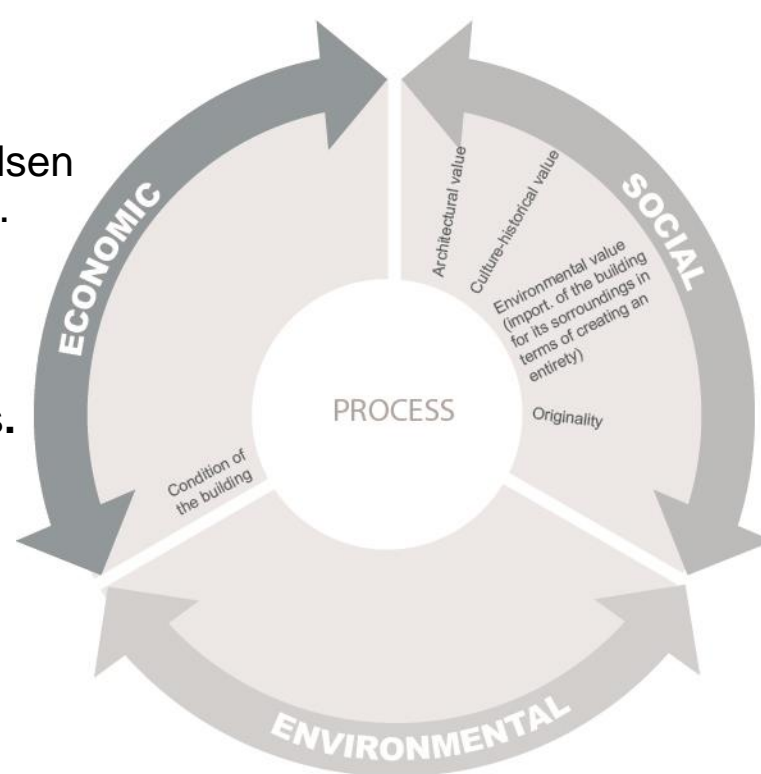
lsen
.

s.

ECONOMIC

SOCIAL

Architectural value

Culture-historical value

Environmental value (import. of the building for its sorroundings in terms of creating an entirety)

Originality

PROCESS

Condition of the building

ENVIRONMENTAL